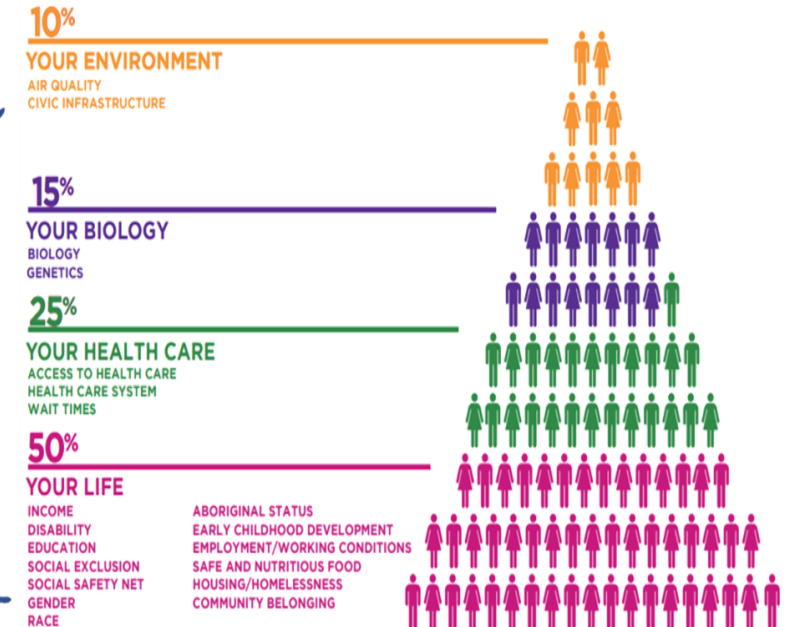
10%

YOUR ENVIRONMENT
AIR QUALITY
CIVIC INFRASTRUCTURE

15%

YOUR BIOLOGY
BIOLOGY
GENETICS

25%

YOUR HEALTH CARE
ACCESS TO HEALTH CARE
HEALTH CARE SYSTEM
WAIT TIMES

50%

YOUR LIFE
INCOME
DISABILITY
EDUCATION
SOCIAL EXCLUSION
SOCIAL SAFETY NET
GENDER
RACE

ABORIGINAL STATUS
EARLY CHILDHOOD DEVELOPMENT
EMPLOYMENT/WORKING CONDITIONS
SAFE AND NUTRITIOUS FOOD
HOUSING/HOMELESSNESS
COMMUNITY BELONGING